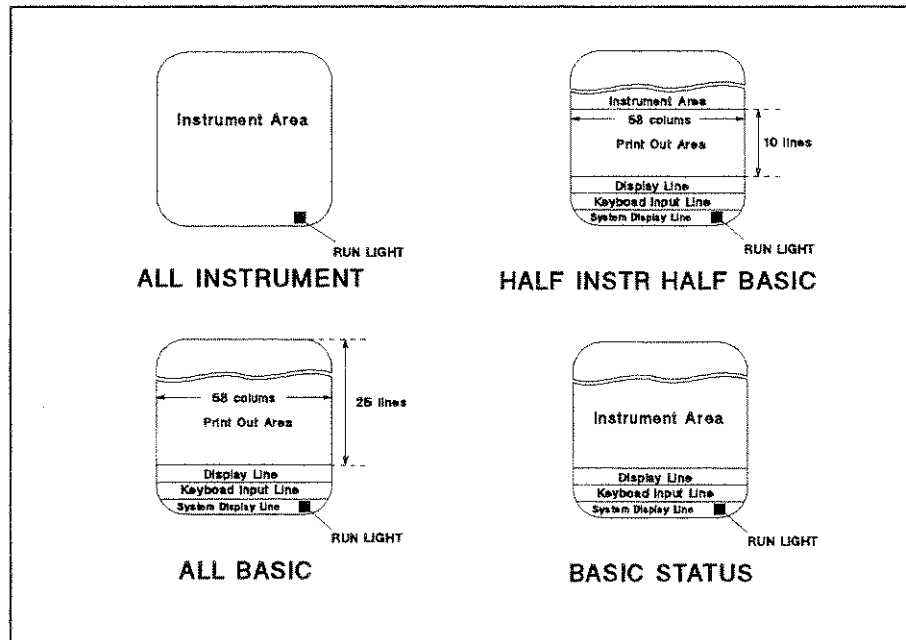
Instrument Area

RUN LIGHT

ALL INSTRUMENT

Instrument Area

58 colums

Print Out Area

10 lines

Display Line

Keyboad Input Line

System Display Line

RUN LIGHT

HALF INSTR HALF BASIC

58 colums

Print Out Area

25 lines

Display Line

Keyboad Input Line

System Display Line

RUN LIGHT

ALL BASIC

Instrument Area

Display Line

Keyboad Input Line

System Display Line

RUN LIGHT

BASIC STATUS